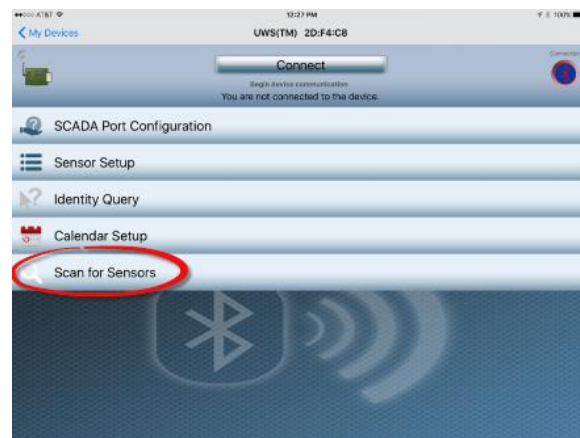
●●○○○ AT&T ᯤ 12:27 PM 100%

< My Devices UWS(TM) 2D:F4:C8

Connect
Begin device communication
You are not connected to the device.

Connection

SCADA Port Configuration

Sensor Setup

Identity Query

Calendar Setup

Scan for Sensors